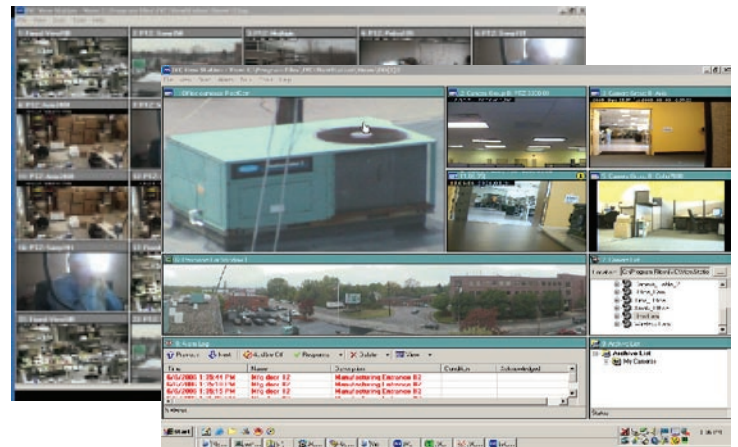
1. Fixed View08
2. PTZ Sony08
3. PTZ Mobile
4. PTZ Pelco08
5. PTZ Sony09
9. PTZ Axis08
13. PTZ Sony10
17. Fixed View09
1. Differential PanCam
2. Camera Group B: PTZ
3. Camera Group B: Axis
4. PTZ
5. Camera Group B: Color
6. Panoramic Car Window
7. Camera List
Location: C:\Program Files\CMView
8. Alarm Log
Previous
Next
Archive Off
Response
Delete
View
Time
Name
Description
Condition
Acknowledged
6/5/2006 1:35:44 PM
Mfg door #2
Manufacturing Entrance #2
6/5/2006 1:35:15 PM
Mfg door #2
Manufacturing Entrance #2
6/5/2006 1:35:15 PM
Mfg door #2
Manufacturing Entrance #2
6/5/2006 1:35:15 PM
Mfg door #2
Manufacturing Entrance #2
9. Archive List
Archive List
My Cameras
Status
start